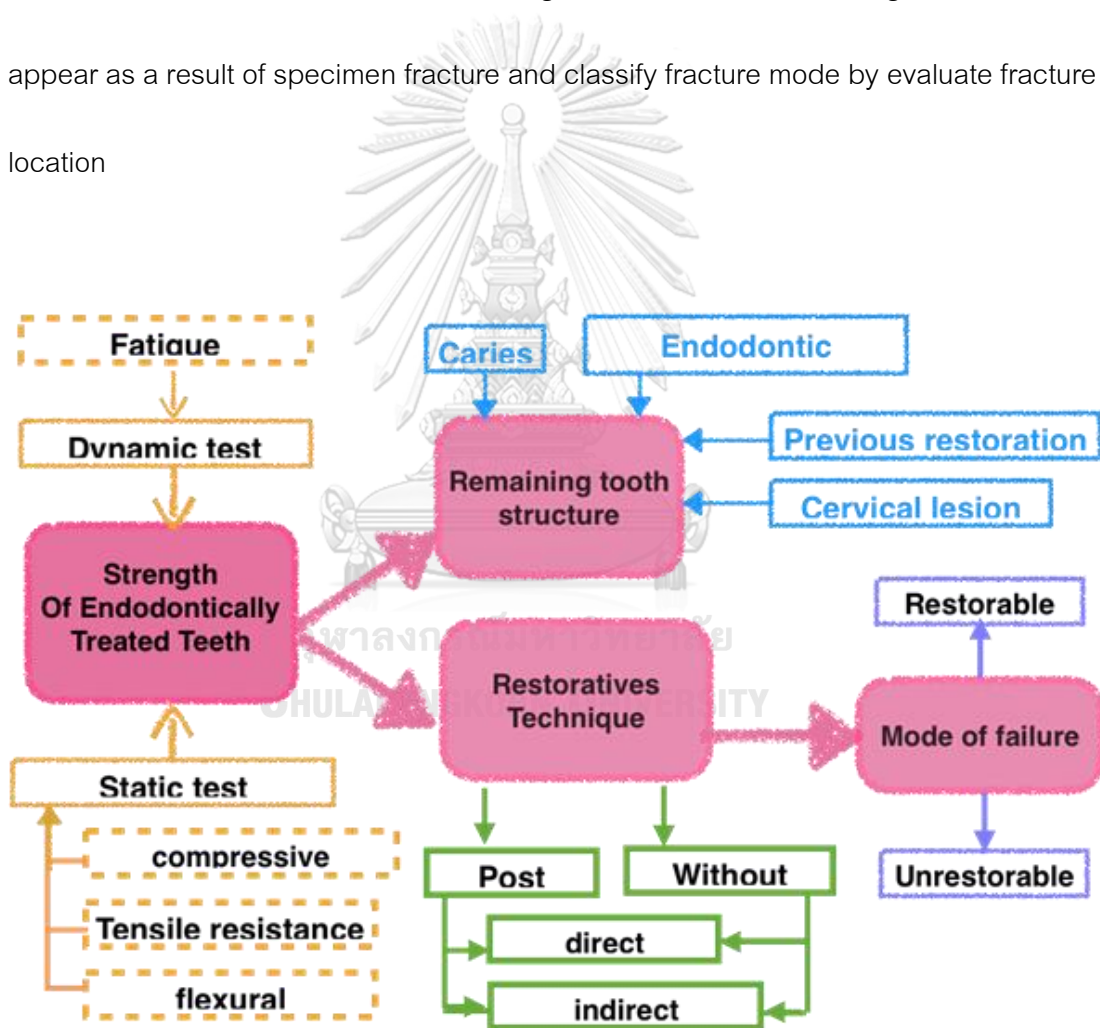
appear as a result of specimen fracture and classify fracture mode by evaluate fracture location

Fatigue

Dynamic test

Strength Of Endodontically Treated Teeth

Static test

compressive

Tensile resistance

flexural

Caries

Endodontic

Remaining tooth structure

Previous restoration

Cervical lesion

Restoratives Technique

Post

Without

direct

indirect

Mode of failure

Restorable

Unrestorable

จุฬาลงกรณ์มหาวิทยาลัย
CHULALONGKORN UNIVERSITY